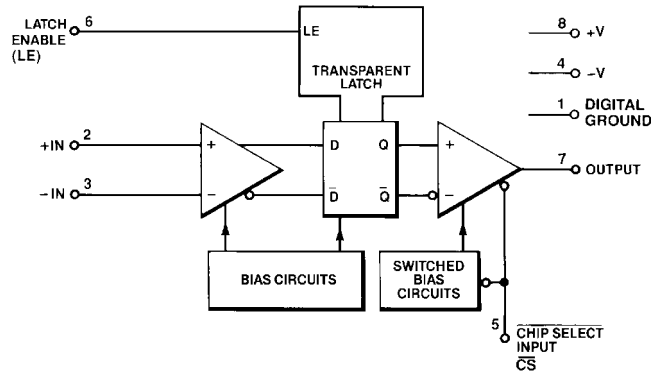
LATCH ENABLE (LE) 6

LE

TRANSPARENT LATCH

8 +V

4 −V

1 DIGITAL GROUND

+IN 2

−IN 3

+

−

D

$\overline{D}$

Q

$\overline{Q}$

+

−

7 OUTPUT

BIAS CIRCUITS

SWITCHED BIAS CIRCUITS

5 $\overline{\text{CHIP SELECT}}$ INPUT $\overline{\text{CS}}$